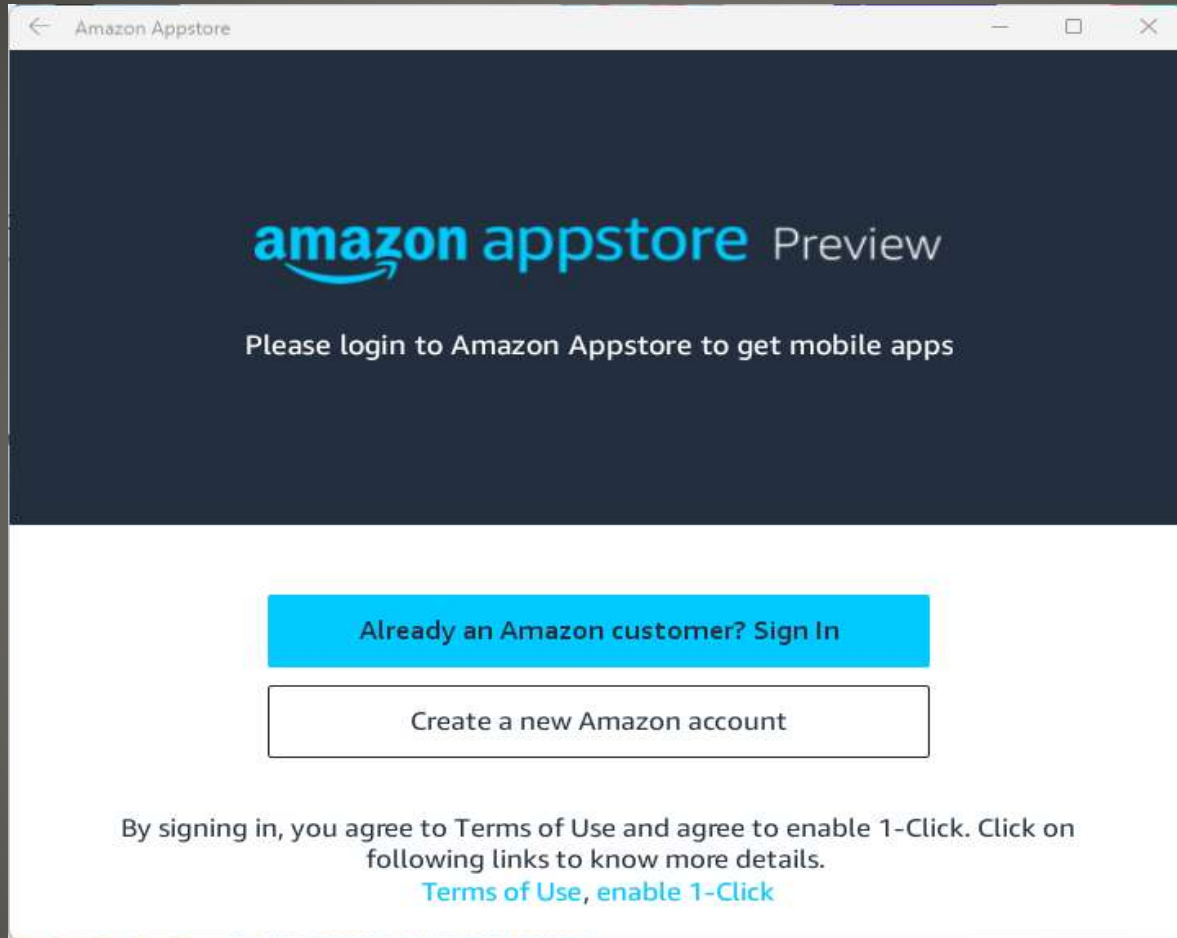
Amazon Appstore

amazon appstore Preview

Please login to Amazon Appstore to get mobile apps

Already an Amazon customer? Sign In

Create a new Amazon account

By signing in, you agree to Terms of Use and agree to enable 1-Click. Click on following links to know more details.
Terms of Use, enable 1-Click